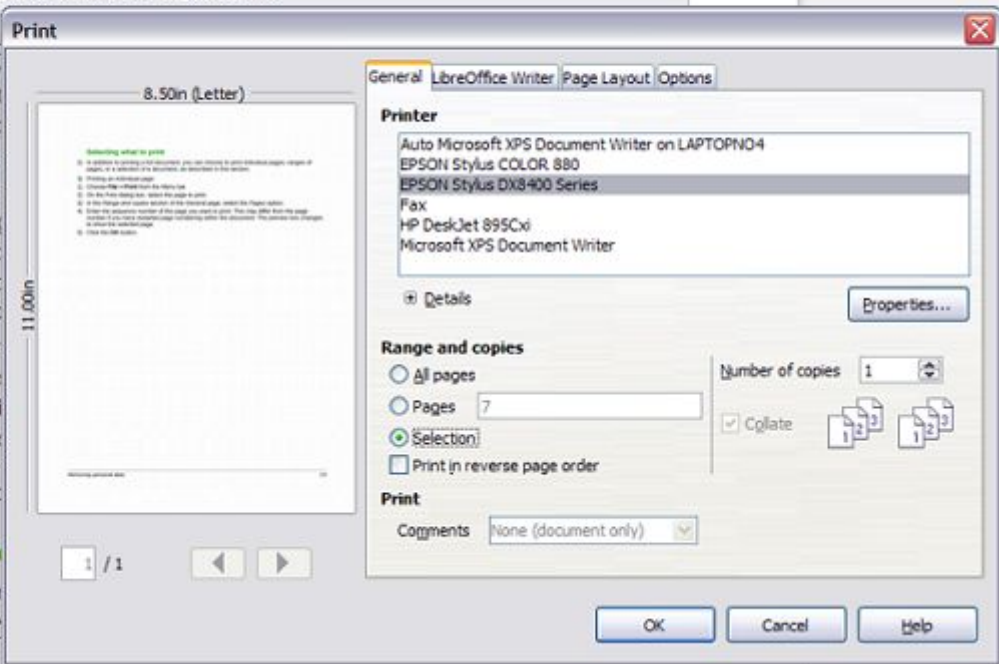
Print

8.50in (Letter)

11.00in

Selecting what to print

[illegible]

1 / 1

General LibreOffice Writer Page Layout Options

Printer

Auto Microsoft XPS Document Writer on LAPTOPNO4
EPSON Stylus COLOR 880
EPSON Stylus DX8400 Series
Fax
HP DeskJet 895Cxi
Microsoft XPS Document Writer

Details

Properties...

Range and copies

All pages

Pages 7

Selection

Print in reverse page order

Number of copies 1

Collate

Print

Comments None (document only)

OK Cancel Help